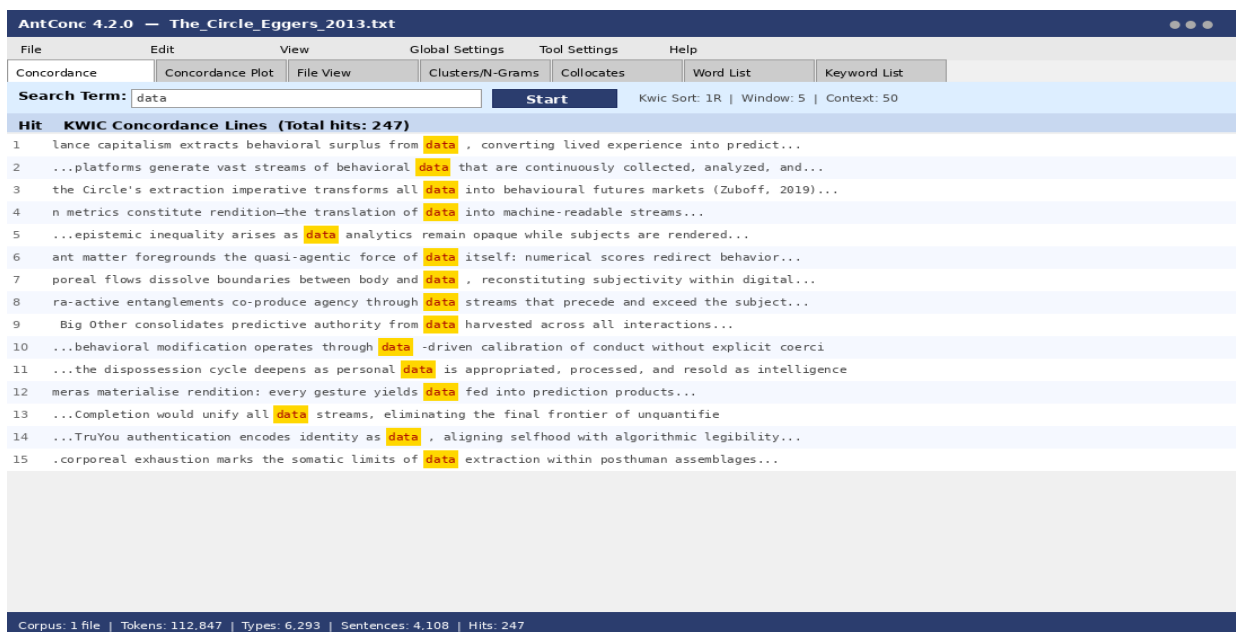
AntConc 4.2.0 — The_Circle_Eggers_2013.txt

File Edit View Global Settings Tool Settings Help

Concordance | Concordance Plot | File View | Clusters/N-Grams | Collocates | Word List | Keyword List

Search Term: data Start Kwic Sort: 1R | Window: 5 | Context: 50

| Hit | KWIC Concordance Lines (Total hits: 247) |
|---|---|
| 1 | lance capitalism extracts behavioral surplus from data , converting lived experience into predict... |
| 2 | ...platforms generate vast streams of behavioral data that are continuously collected, analyzed, and... |
| 3 | the Circle's extraction imperative transforms all data into behavioural futures markets (Zuboff, 2019)... |
| 4 | n metrics constitute rendition—the translation of data into machine-readable streams... |
| 5 | ...epistemic inequality arises as data analytics remain opaque while subjects are rendered... |
| 6 | ant matter foregrounds the quasi-agentic force of data itself: numerical scores redirect behavior... |
| 7 | poreal flows dissolve boundaries between body and data , reconstituting subjectivity within digital... |
| 8 | ra-active entanglements co-produce agency through data streams that precede and exceed the subject... |
| 9 | Big Other consolidates predictive authority from data harvested across all interactions... |
| 10 | ...behavioral modification operates through data -driven calibration of conduct without explicit coerci |
| 11 | ...the dispossession cycle deepens as personal data is appropriated, processed, and resold as intelligence |
| 12 | meras materialise rendition: every gesture yields data fed into prediction products... |
| 13 | ...Completion would unify all data streams, eliminating the final frontier of unquantifie |
| 14 | ...TruYou authentication encodes identity as data , aligning selfhood with algorithmic legibility... |
| 15 | .corporeal exhaustion marks the somatic limits of data extraction within posthuman assemblages... |

Corpus: 1 file | Tokens: 112,847 | Types: 6,293 | Sentences: 4,108 | Hits: 247